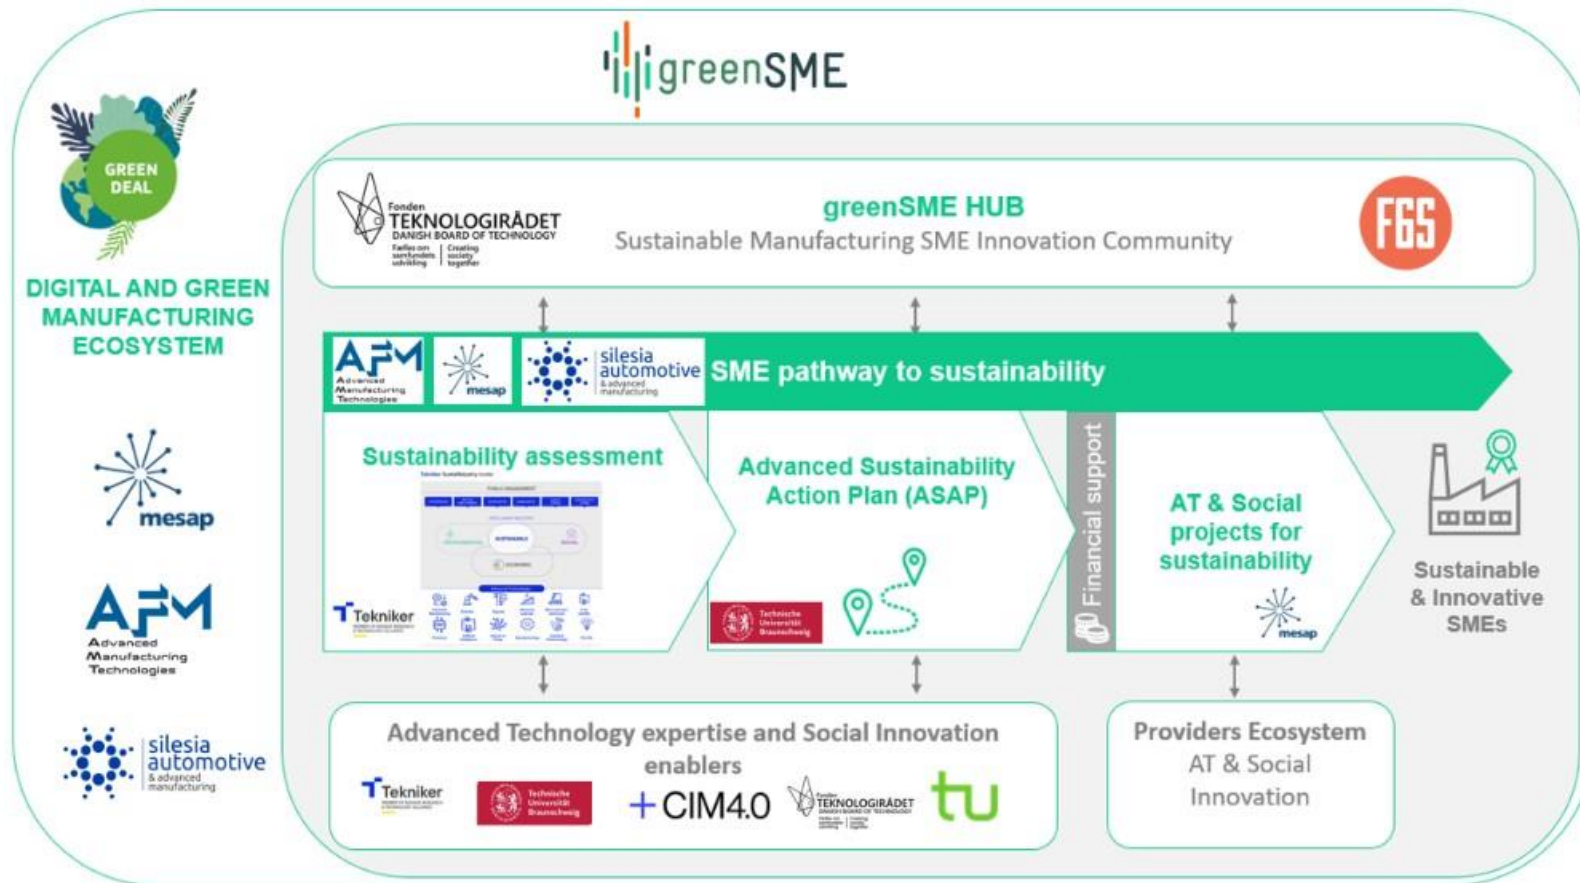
greenSME

GREEN DEAL

DIGITAL AND GREEN MANUFACTURING ECOSYSTEM

mesap

AFM Advanced Manufacturing Technologies

silesia automotive & advanced manufacturing

Fonden TEKNOLOGIRÅDET DANISH BOARD OF TECHNOLOGY Fælles om samfundets udvikling | Creating society together

greenSME HUB
Sustainable Manufacturing SME Innovation Community

FGS

AFM Advanced Manufacturing Technologies

mesap

silesia automotive & advanced manufacturing

SME pathway to sustainability

Sustainability assessment

Tekniker

Advanced Sustainability Action Plan (ASAP)

Technische Universität Braunschweig

Financial support

AT & Social projects for sustainability

mesap

Sustainable & Innovative SMEs

Advanced Technology expertise and Social Innovation enablers

Tekniker

Technische Universität Braunschweig

+CIM4.0

TEKNOLOGIRÅDET

tu

Providers Ecosystem
AT & Social Innovation